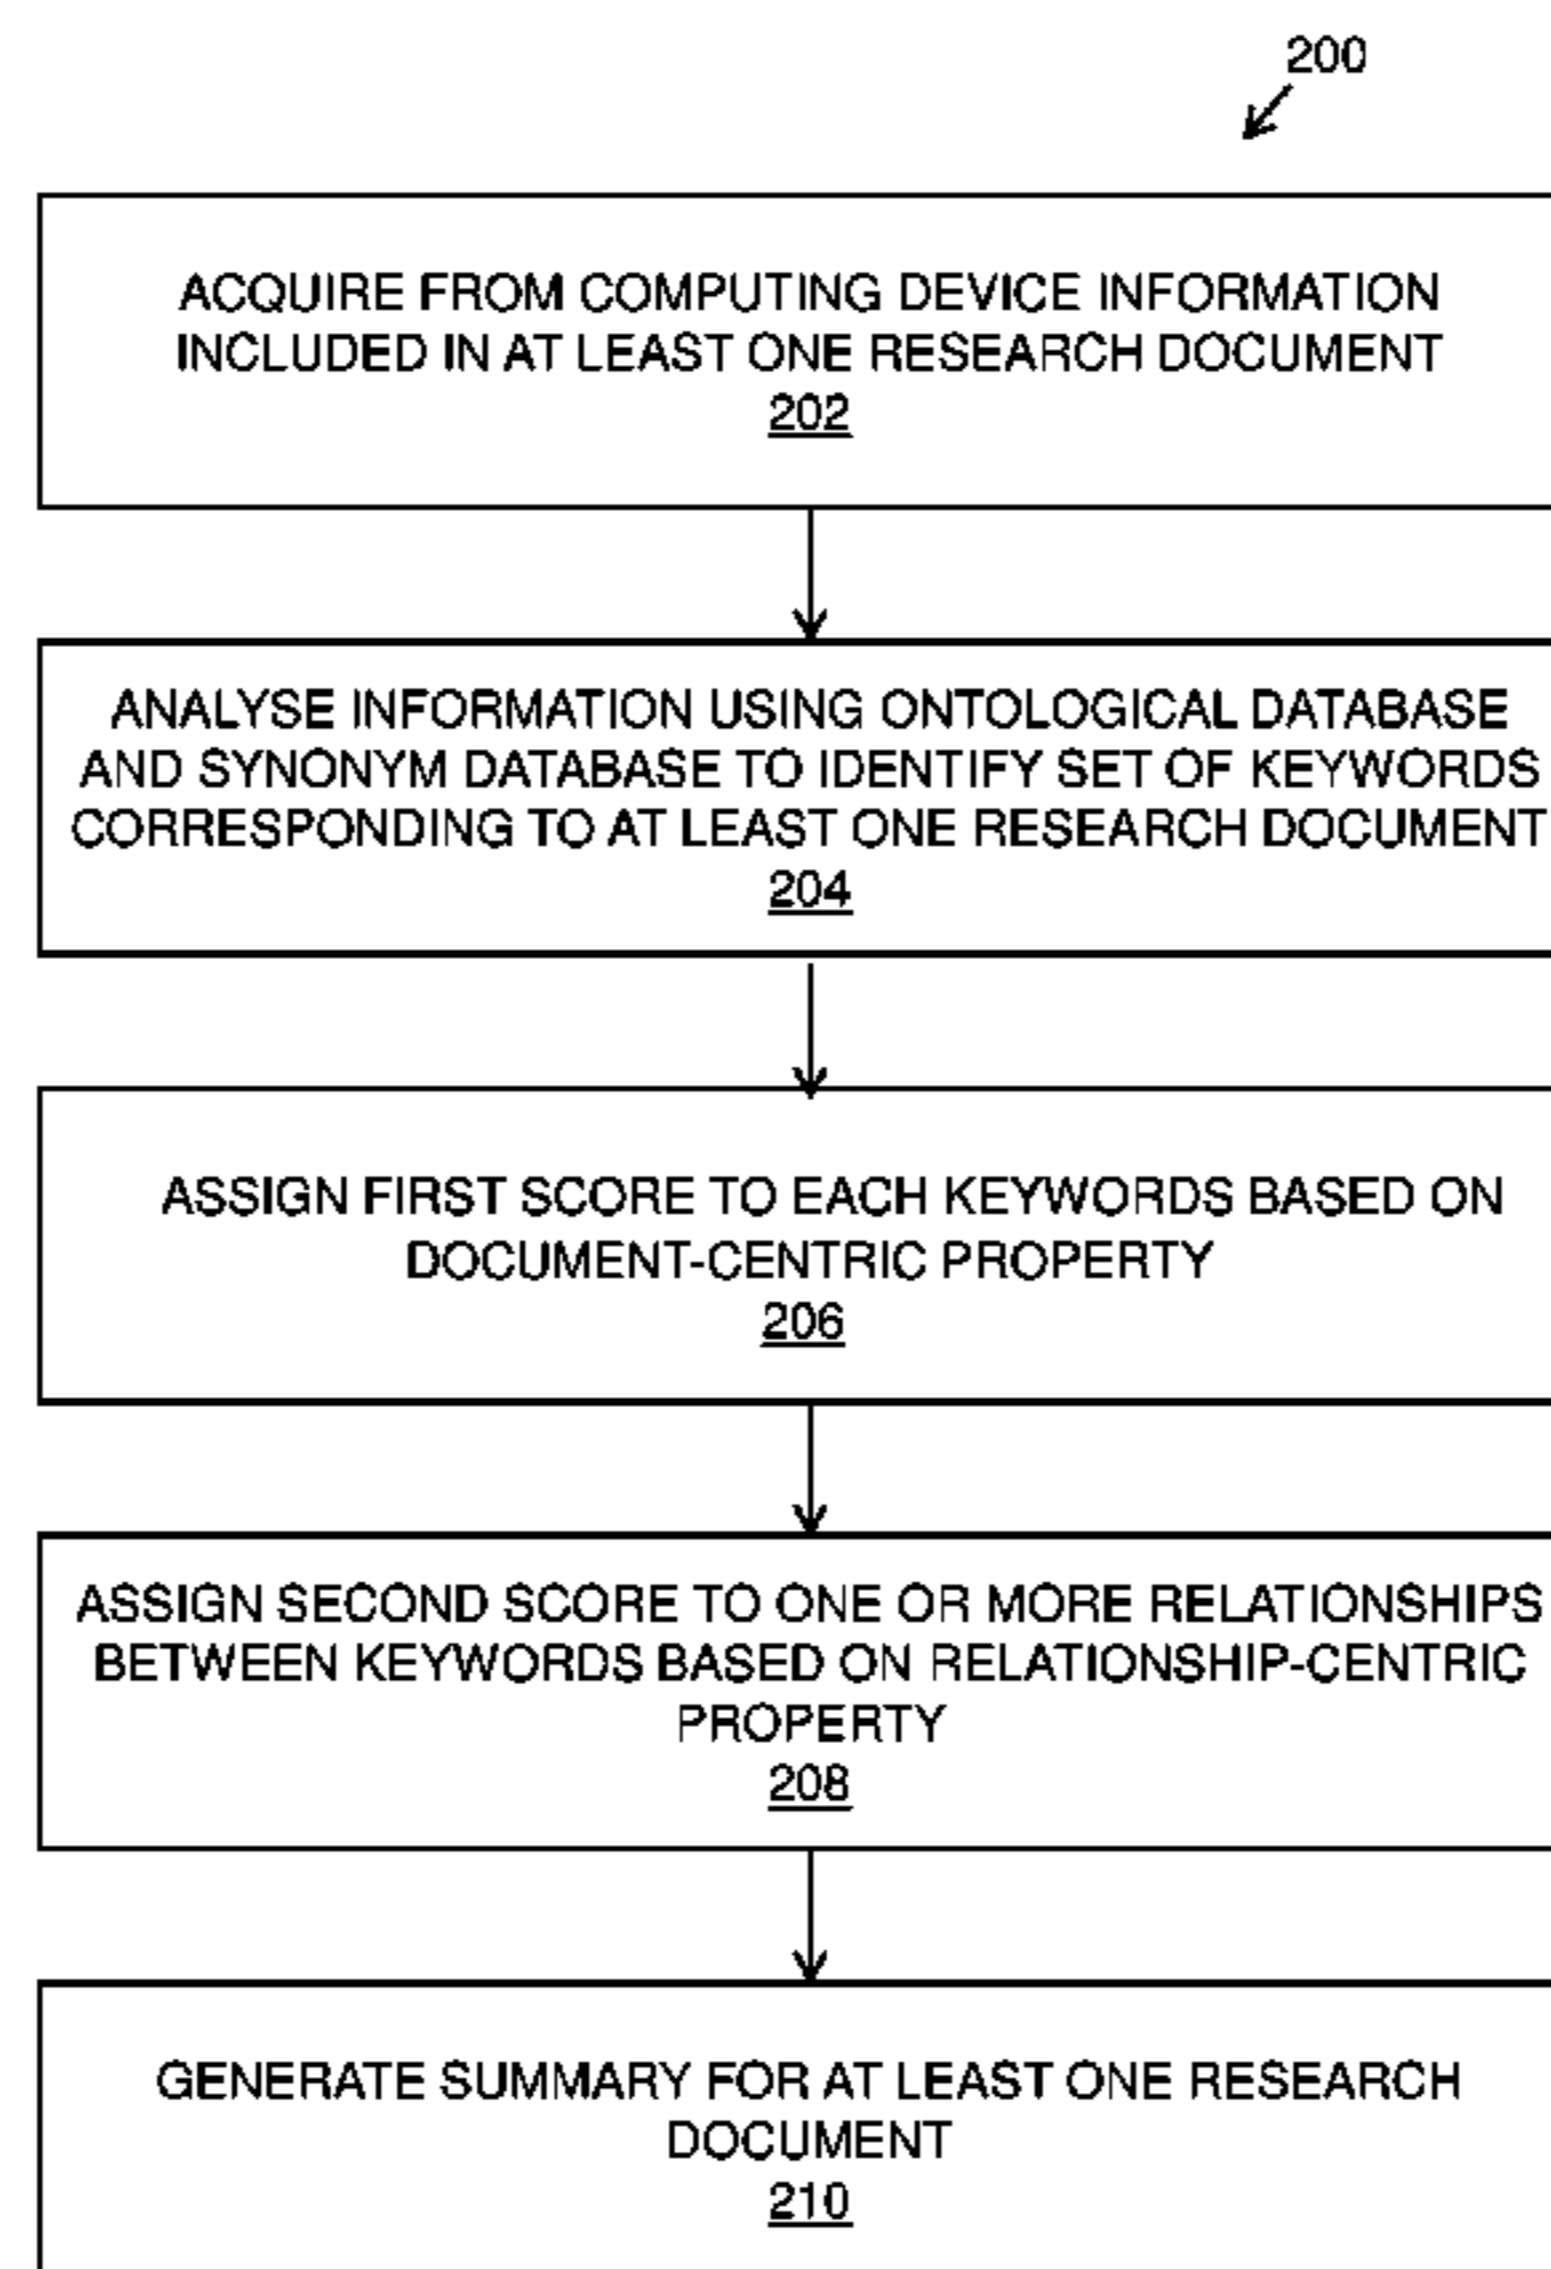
200

ACQUIRE FROM COMPUTING DEVICE INFORMATION INCLUDED IN AT LEAST ONE RESEARCH DOCUMENT
202

ANALYSE INFORMATION USING ONTOLOGICAL DATABASE AND SYNONYM DATABASE TO IDENTIFY SET OF KEYWORDS CORRESPONDING TO AT LEAST ONE RESEARCH DOCUMENT
204

ASSIGN FIRST SCORE TO EACH KEYWORDS BASED ON DOCUMENT-CENTRIC PROPERTY
206

ASSIGN SECOND SCORE TO ONE OR MORE RELATIONSHIPS BETWEEN KEYWORDS BASED ON RELATIONSHIP-CENTRIC PROPERTY
208

GENERATE SUMMARY FOR AT LEAST ONE RESEARCH DOCUMENT
210